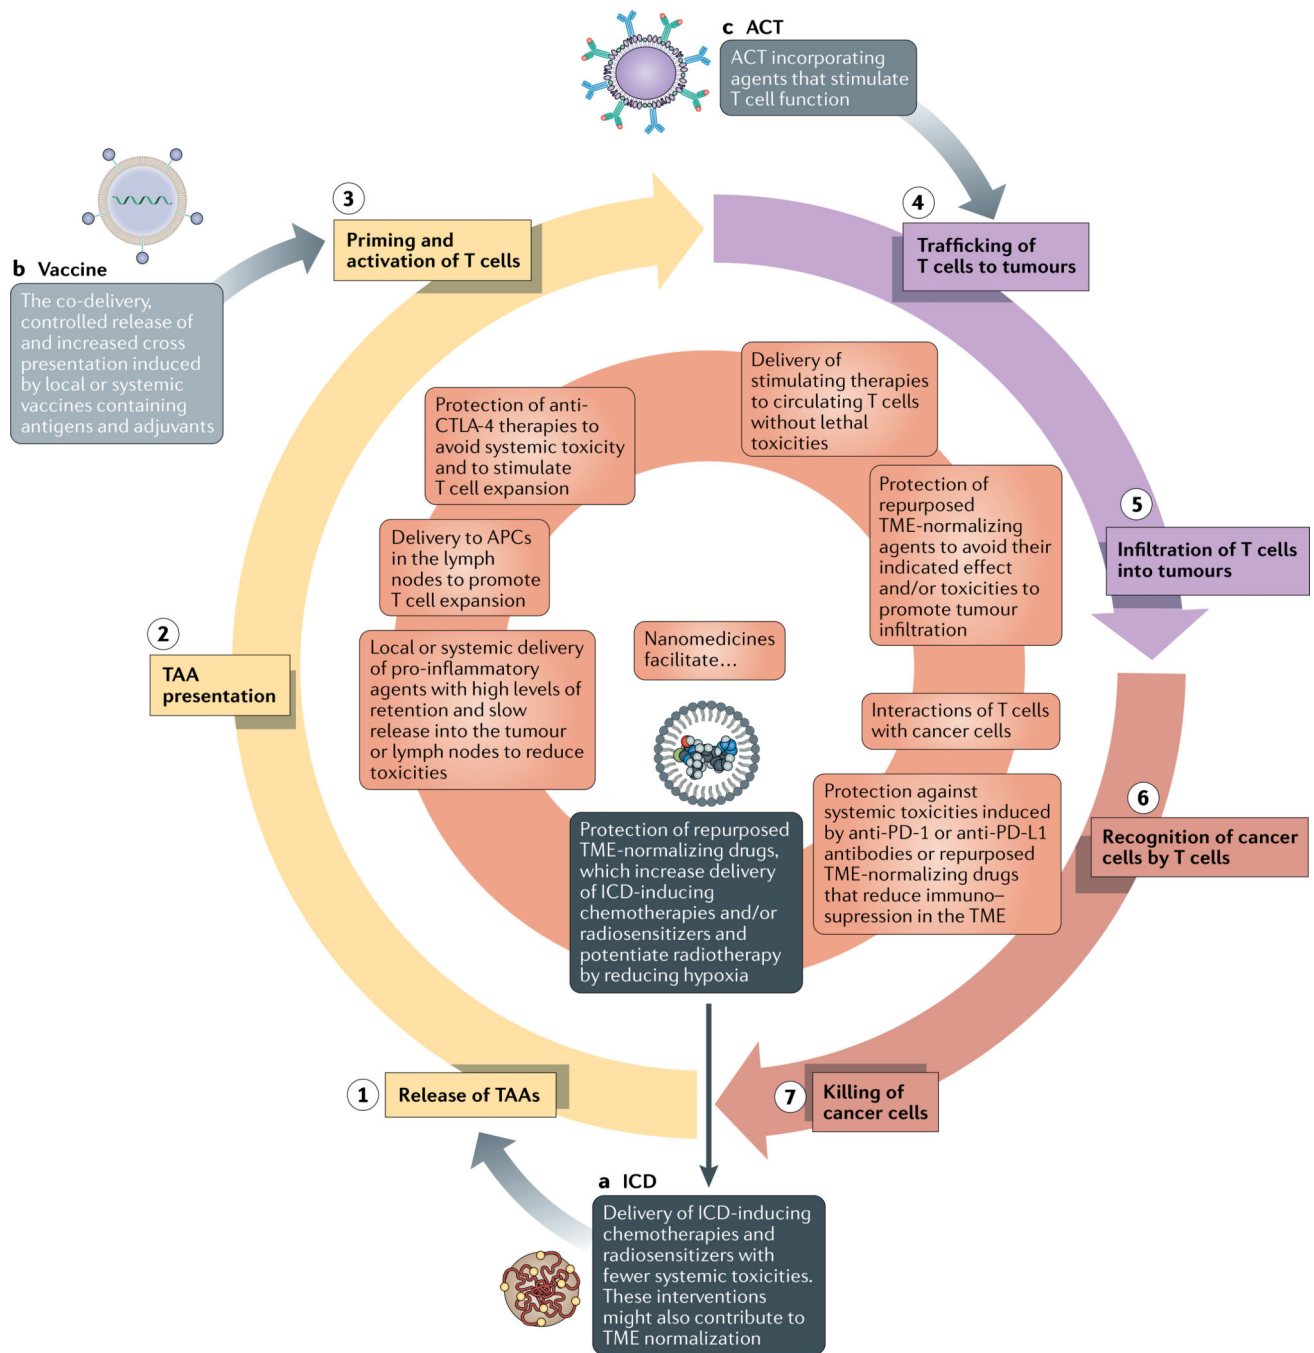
c ACT

ACT incorporating agents that stimulate T cell function

b Vaccine

The co-delivery, controlled release of and increased cross presentation induced by local or systemic vaccines containing antigens and adjuvants

3

Priming and activation of T cells

4

Trafficking of T cells to tumours

Delivery of stimulating therapies to circulating T cells without lethal toxicities

Protection of anti-CTLA-4 therapies to avoid systemic toxicity and to stimulate T cell expansion

Protection of repurposed TME-normalizing agents to avoid their indicated effect and/or toxicities to promote tumour infiltration

5

Infiltration of T cells into tumours

Delivery to APCs in the lymph nodes to promote T cell expansion

2

TAA presentation

Local or systemic delivery of pro-inflammatory agents with high levels of retention and slow release into the tumour or lymph nodes to reduce toxicities

Nanomedicines facilitate...

Interactions of T cells with cancer cells

Protection against systemic toxicities induced by anti-PD-1 or anti-PD-L1 antibodies or repurposed TME-normalizing drugs that reduce immuno-supression in the TME

6

Recognition of cancer cells by T cells

Protection of repurposed TME-normalizing drugs, which increase delivery of ICD-inducing chemotherapies and/or radiosensitizers and potentiate radiotherapy by reducing hypoxia

1

Release of TAAs

7

Killing of cancer cells

a ICD

Delivery of ICD-inducing chemotherapies and radiosensitizers with fewer systemic toxicities. These interventions might also contribute to TME normalization